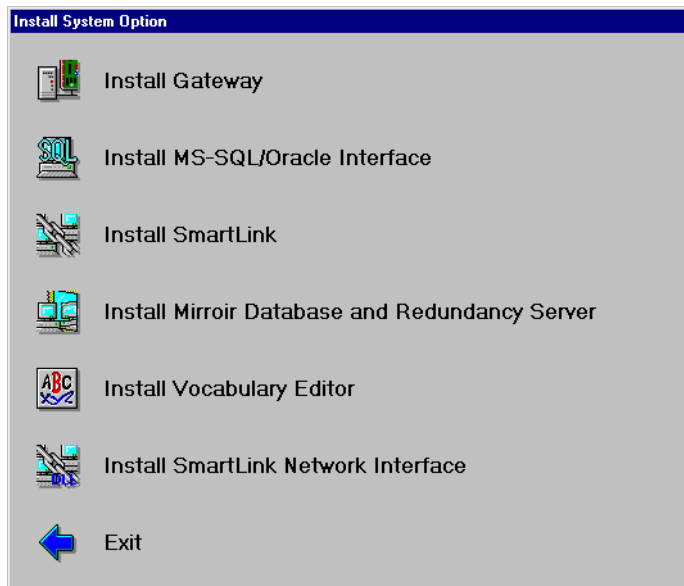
Install System Option

Install Gateway

SQL

Install MS-SQL/Oracle Interface

Install SmartLink

Install Mirroir Database and Redundancy Server

ABC

Install Vocabulary Editor

Install SmartLink Network Interface

Exit